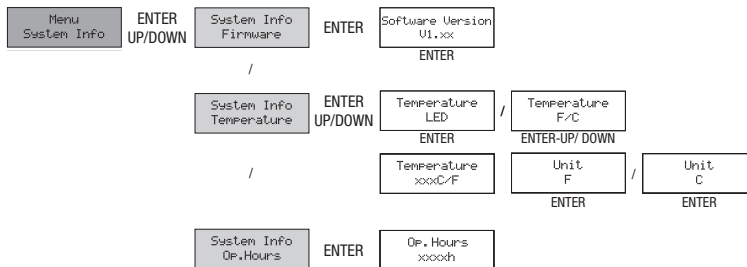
Menu
System Info

ENTER
UP/DOWN

System Info
Firmware

ENTER

Software Version
V1.xx

ENTER

/

System Info
Temperature

ENTER
UP/DOWN

Temperature
LED

ENTER

/

Temperature
F/C

ENTER-UP/ DOWN

/

Temperature
xxxC/F

Unit
F

ENTER

/

Unit
C

ENTER

System Info
Op.Hours

ENTER

Op. Hours
xxxxh